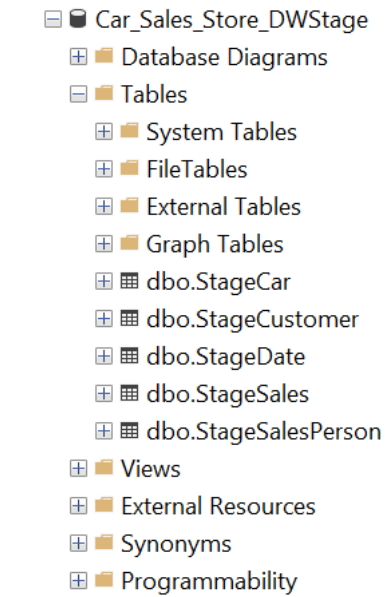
Car_Sales_Store_DWStage
Database Diagrams
Tables
System Tables
FileTables
External Tables
Graph Tables
dbo.StageCar
dbo.StageCustomer
dbo.StageDate
dbo.StageSales
dbo.StageSalesPerson
Views
External Resources
Synonyms
Programmability